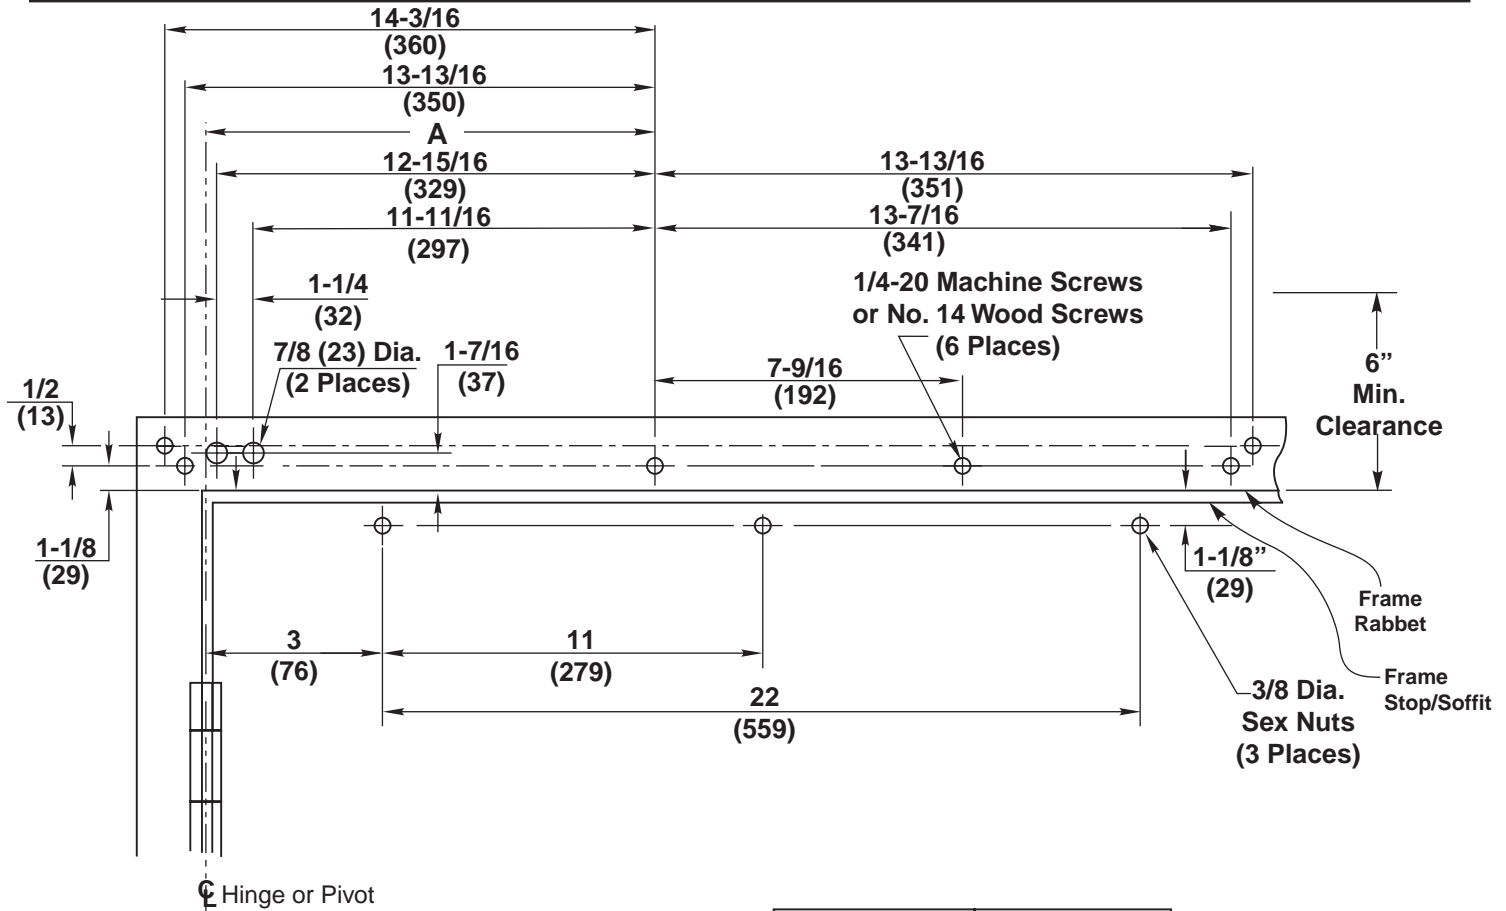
14-3/16
(360)
13-13/16
(350)
A
12-15/16
(329)
13-13/16
(351)
11-11/16
(297)
13-7/16
(341)
1-1/4
(32)
1/4-20 Machine Screws or No. 14 Wood Screws (6 Places)
7/8 (23) Dia. (2 Places)
1-7/16
(37)
7-9/16
(192)
6" Min. Clearance
1/2
(13)
1-1/8
(29)
1-1/8"
(29)
Frame Rabbet
Frame Stop/Soffit
3
(76)
11
(279)
22
(559)
3/8 Dia. Sex Nuts (3 Places)
℄ Hinge or Pivot